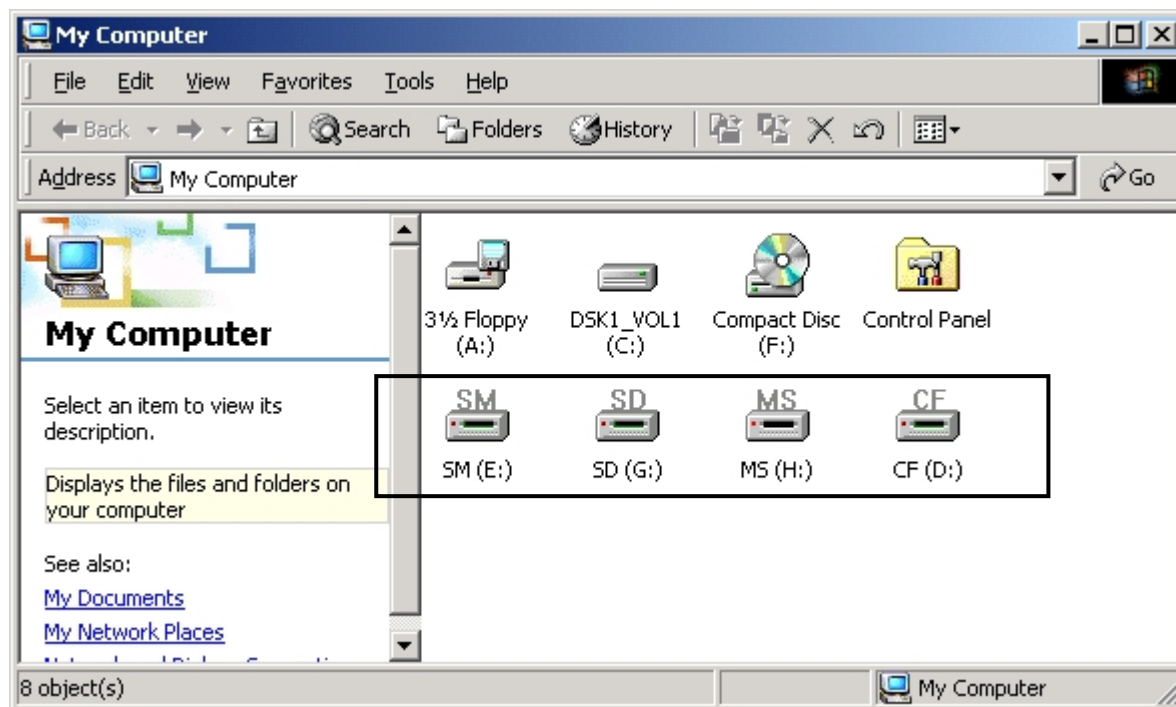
My Computer

File Edit View Favorites Tools Help

Back Search Folders History

Address My Computer Go

My Computer

Select an item to view its description.

Displays the files and folders on your computer

See also:

My Documents

My Network Places

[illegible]

3½ Floppy (A:)

DSK1_VOL1 (C:)

Compact Disc (F:)

Control Panel

SM

SM (E:)

SD

SD (G:)

MS

MS (H:)

CF

CF (D:)

8 object(s)

My Computer